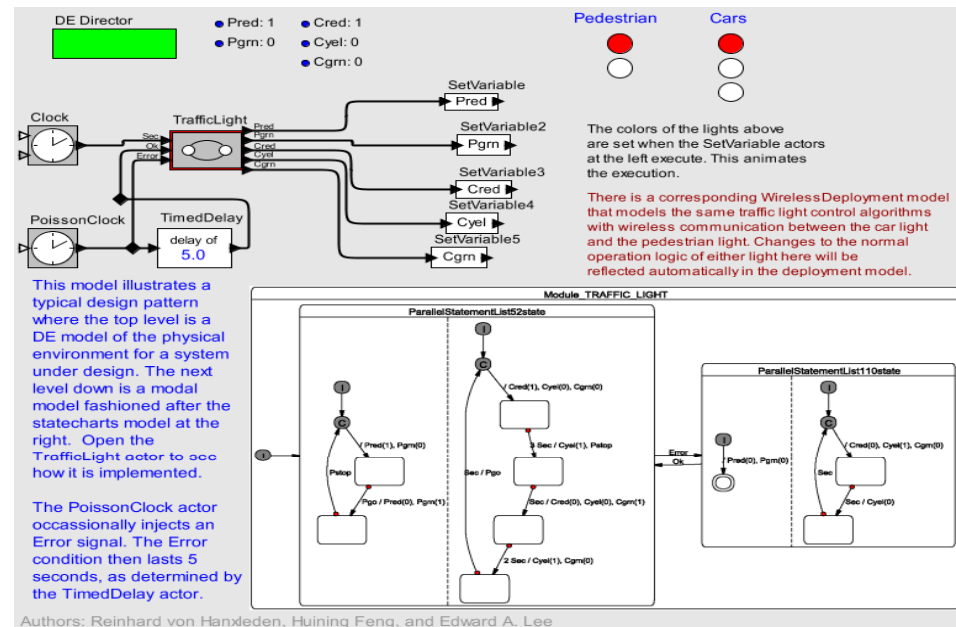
DE Director

Pred: 1
Pgrn: 0
Cred: 1
Cyel: 0
Cgrn: 0

Pedestrian
Cars

Clock
TrafficLight
Sec
Ok
Error
Pred
Pgrn
Cred
Cyel
Cgrn

SetVariable
Pred
SetVariable2
Pgrn
SetVariable3
Cred
SetVariable4
Cyel
SetVariable5
Cgrn

PoissonClock
TimedDelay
delay of
5.0

The colors of the lights above are set when the SetVariable actors at the left execute. This animates the execution.

There is a corresponding WirelessDeployment model that models the same traffic light control algorithms with wireless communication between the car light and the pedestrian light. Changes to the normal operation logic of either light here will be reflected automatically in the deployment model.

This model illustrates a typical design pattern where the top level is a DE model of the physical environment for a system under design. The next level down is a modal model fashioned after the statecharts model at the right. Open the TrafficLight actor to see how it is implemented.

The PoissonClock actor occassionally injects an Error signal. The Error condition then lasts 5 seconds, as determined by the TimedDelay actor.

Module_TRAFFIC_LIGHT
ParallelStatementList52state
/ Pred(1), Pgrn(0)
Pstop
Pgo / Pred(0), Pgrn(1)
/ Cred(1), Cyel(0), Cgrn(0)
3 Sec / Cyel(1), Pstop
Sec / Pgo
Sec / Cred(0), Cyel(0), Cgrn(1)
2 Sec / Cyel(1), Cgrn(0)
Error
Ok
ParallelStatementList110state
/ Pred(0), Pgrn(0)
/ Cred(0), Cyel(1), Cgrn(0)
Sec
Sec / Cyel(0)

Authors: Reinhard von Hanxleden, Huining Feng, and Edward A. Lee